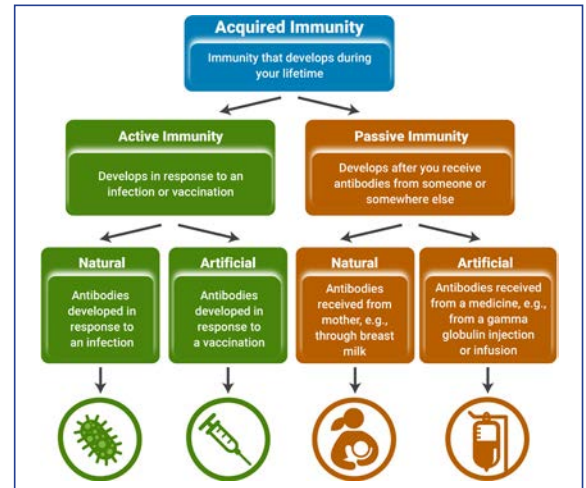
Acquired Immunity

Immunity that develops during your lifetime

Active Immunity

Develops in response to an infection or vaccination

Passive Immunity

Develops after you receive antibodies from someone or somewhere else

Natural

Antibodies developed in response to an infection

Artificial

Antibodies developed in response to a vaccination

Natural

Antibodies received from mother, e.g., through breast milk

Artificial

Antibodies received from a medicine, e.g., from a gamma globulin injection or infusion